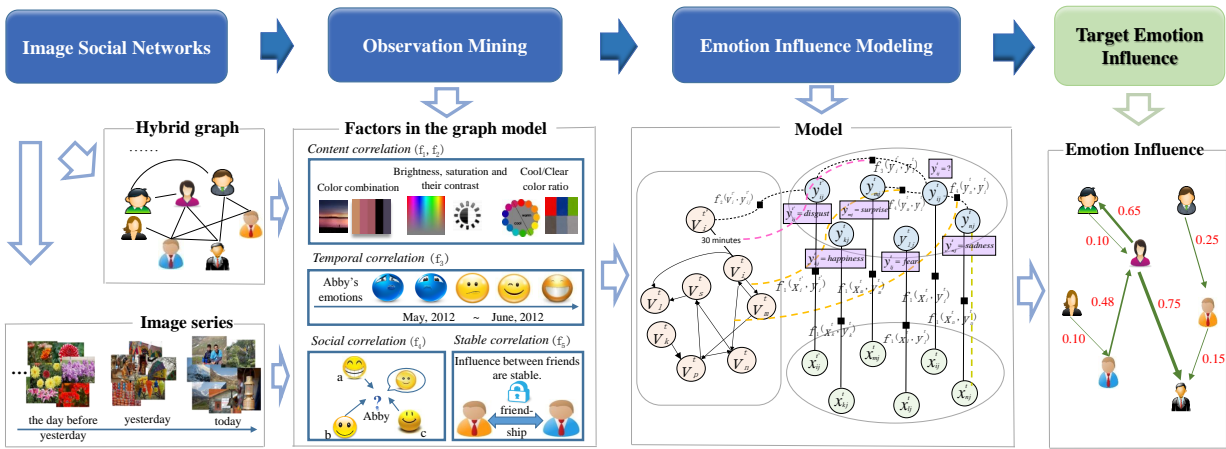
Image Social Networks

Observation Mining

Emotion Influence Modeling

Target Emotion Influence

Hybrid graph

......

Image series

...

the day before yesterday

yesterday

today

Factors in the graph model

Content correlation $(f_1, f_2)$

Color combination

Brightness, saturation and their contrast

Cool/Clear color ratio

Temporal correlation $(f_3)$

Abby's emotions

May, 2012 ~ June, 2012

Social correlation $(f_4)$

a

?

Abby

b

c

Stable correlation $(f_5)$

Influence between friends are stable.

friend-ship

Model

$f_4(y_i^t, y_j^t)$

$V_i^t$

30 minutes

$V_j^t$

$V_i^t$

$V_q^t$

$V_o^t$

$V_m^t$

$V_k^t$

$V_p^t$

$V_n^t$

$f_3(y_i^t, y_j^t)$

$f_5(y_i^t, y_j^t)$

$y_{ij}^t$

$y_{mj}^t$

$y_{ij}^t$

$y_{ij}^t = ?$

$y_{ij}^t = disgust$

$y_{mj}^t = surprise$

$y_{kj}^t$

$y_{ij}^t$

$y_{nj}^t$

$y_{kj}^t = happiness$

$y_{ij}^t = fear$

$y_{nj}^t = sadness$

$f_1(x_i^t, y_i^t)$

$f_1(x_i^t, y_i^t)$

$f_1(x_i^t, y_i^t)$

$f_1(x_i^t, y_i^t)$

$f_2(x_i^t, y_i^t)$

$x_{ij}^t$

$x_{mj}^t$

$x_{ij}^t$

$x_{kj}^t$

$x_{ij}^t$

$x_{nj}^t$

Emotion Influence

0.65

0.10

0.25

0.48

0.75

0.10

0.15